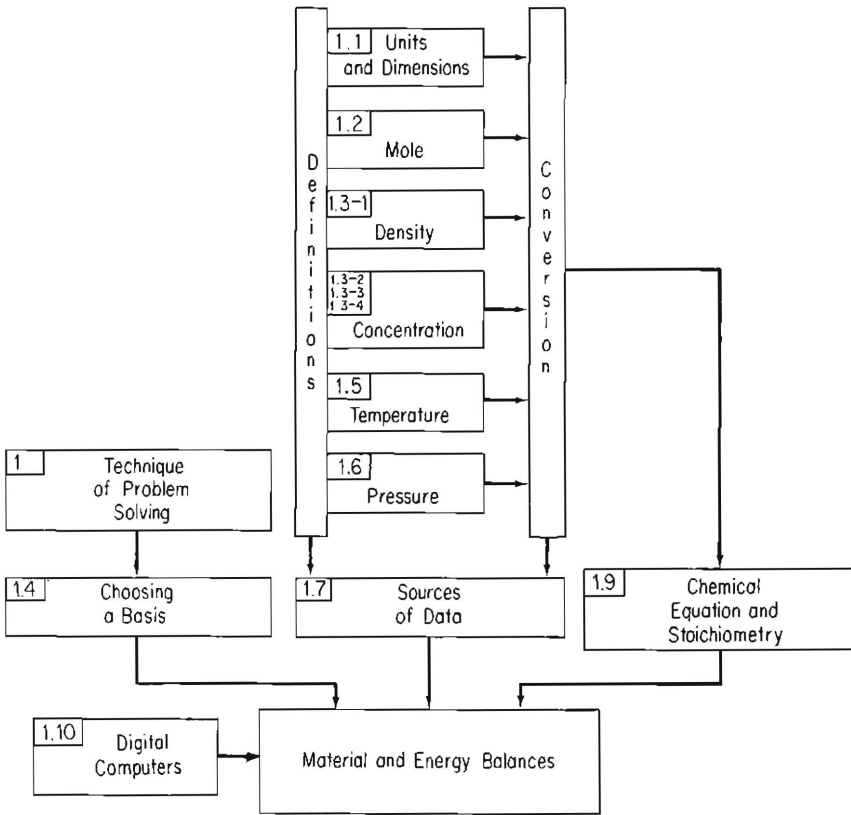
Definitions

1.1 Units and Dimensions

1.2 Mole

1.3-1 Density

1.3-2
1.3-3
1.3-4
Concentration

1.5 Temperature

1.6 Pressure

Conversion

1 Technique of Problem Solving

1.4 Choosing a Basis

1.7 Sources of Data

1.9 Chemical Equation and Stoichiometry

1.10 Digital Computers

Material and Energy Balances